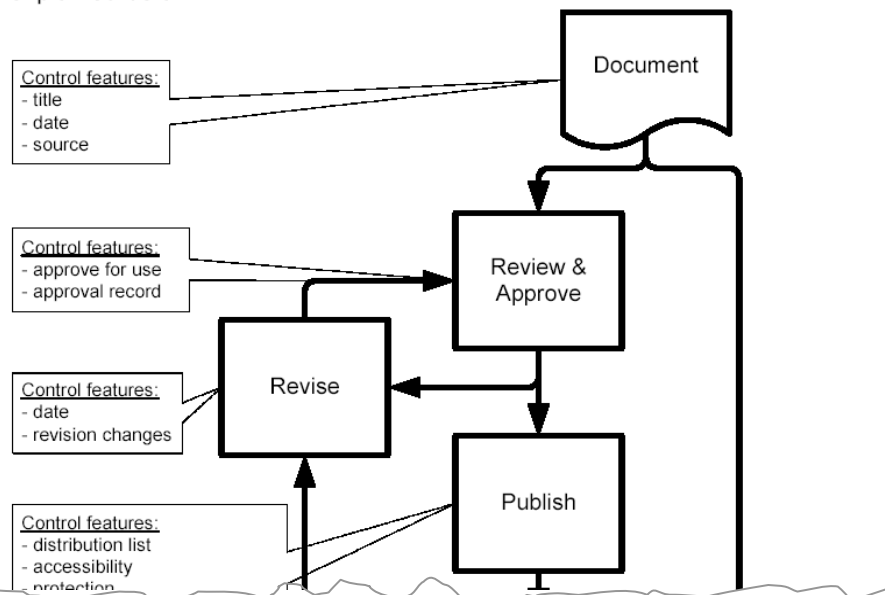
Control features:
- title
- date
- source

Document

Control features:
- approve for use
- approval record

Review & Approve

Control features:
- date
- revision changes

Revise

Control features:
- distribution list
- accessibility
- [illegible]

Publish